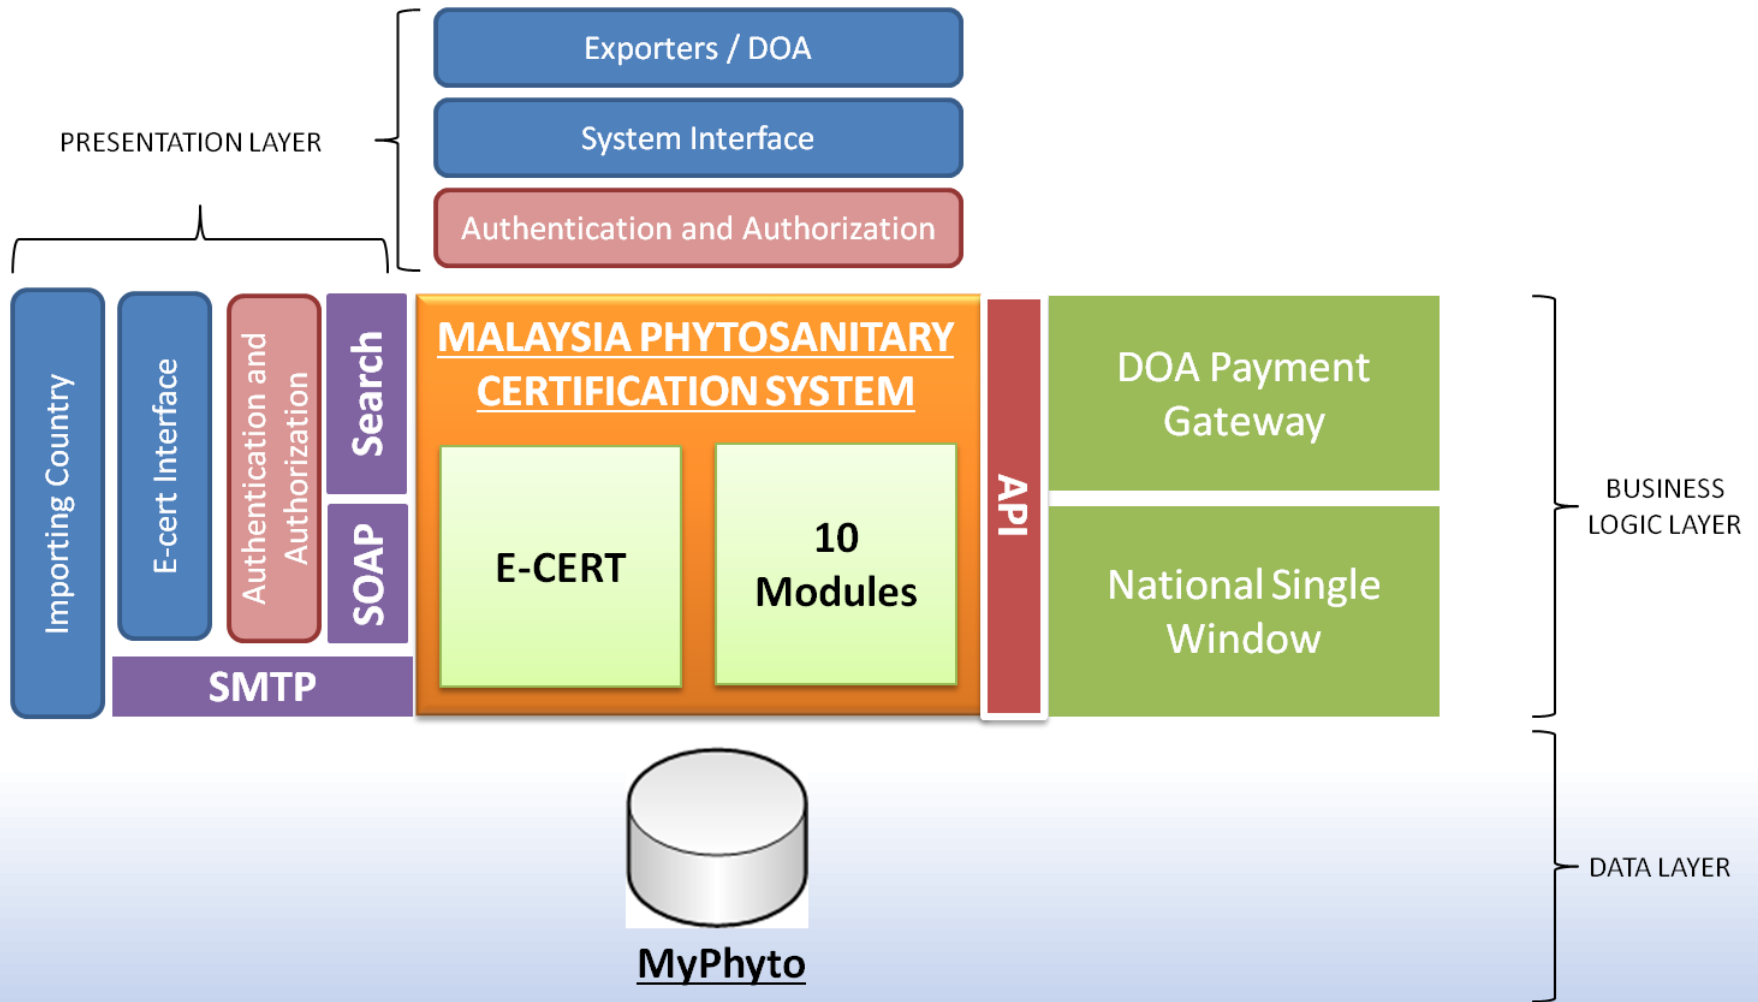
PRESENTATION LAYER

Exporters / DOA

System Interface

Authentication and Authorization

Importing Country

E-cert Interface

Authentication and Authorization

Search

SOAP

SMTP

MALAYSIA PHYTOSANITARY CERTIFICATION SYSTEM

E-CERT

10 Modules

API

DOA Payment Gateway

National Single Window

BUSINESS LOGIC LAYER

MyPhyto

DATA LAYER